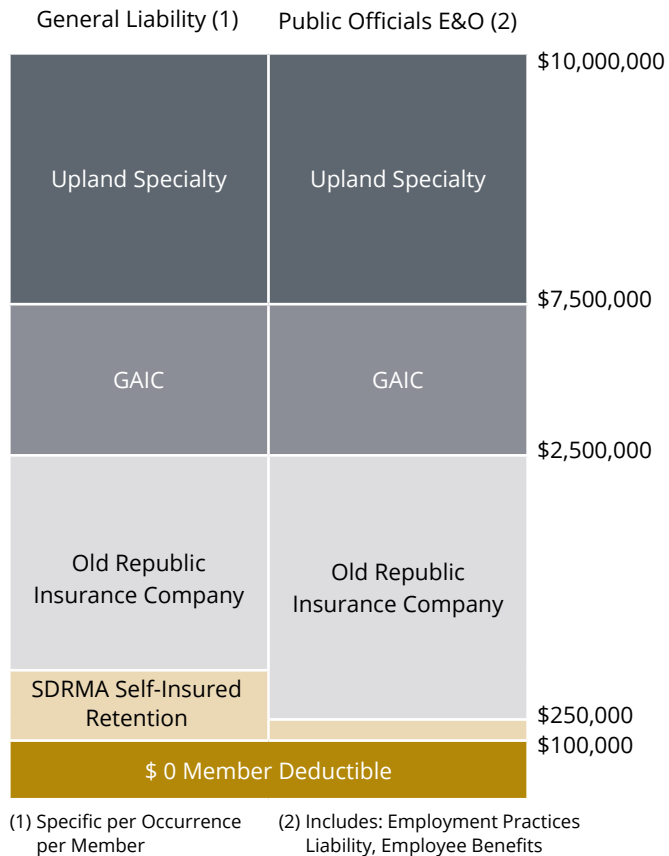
General Liability (1)

Public Officials E&O (2)

$10,000,000

Upland Specialty

Upland Specialty

$7,500,000

GAIC

GAIC

$2,500,000

Old Republic Insurance Company

Old Republic Insurance Company

SDRMA Self-Insured Retention

$250,000

$100,000

$ 0 Member Deductible

(1) Specific per Occurrence per Member

(2) Includes: Employment Practices Liability, Employee Benefits